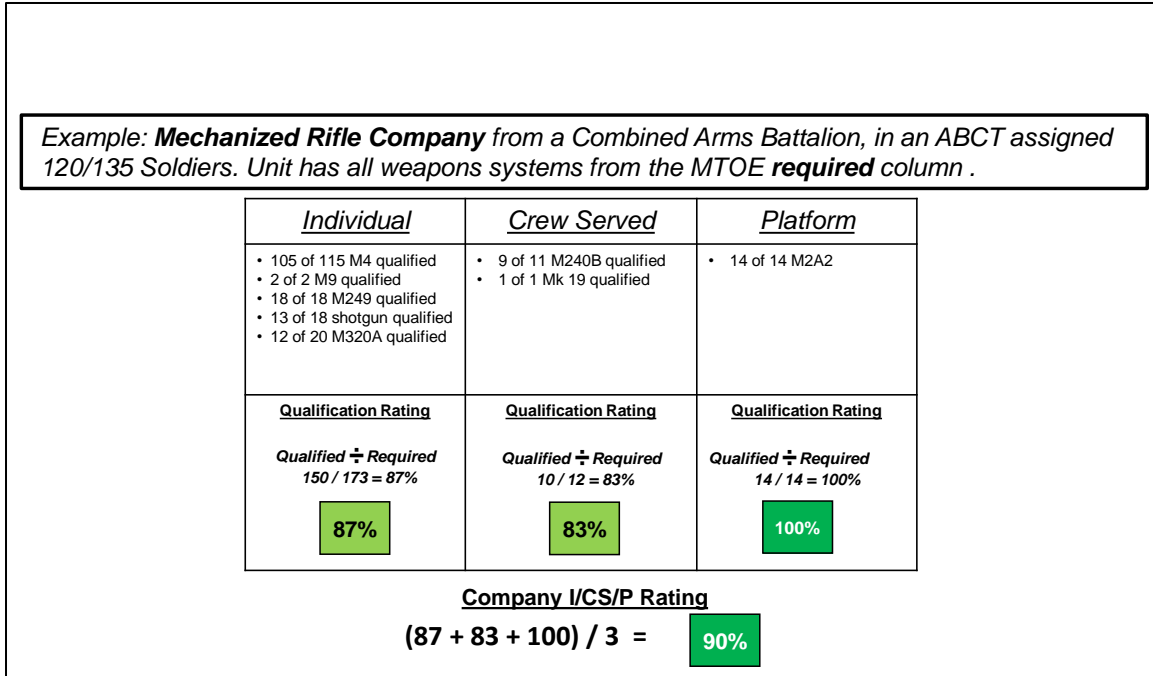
Example: **Mechanized Rifle Company** from a Combined Arms Battalion, in an ABCT assigned 120/135 Soldiers. Unit has all weapons systems from the MTOE **required** column .

| Individual | Crew Served | Platform |
|---|---|---|
| • 105 of 115 M4 qualified<br>• 2 of 2 M9 qualified<br>• 18 of 18 M249 qualified<br>• 13 of 18 shotgun qualified<br>• 12 of 20 M320A qualified | • 9 of 11 M240B qualified<br>• 1 of 1 Mk 19 qualified | • 14 of 14 M2A2 |
| Qualification Rating<br><br>Qualified ÷ Required<br>150 / 173 = 87%<br><br>87% | Qualification Rating<br><br>Qualified ÷ Required<br>10 / 12 = 83%<br><br>83% | Qualification Rating<br><br>Qualified ÷ Required<br>14 / 14 = 100%<br><br>100% |

Company I/CS/P Rating

(87 + 83 + 100) / 3 = 90%